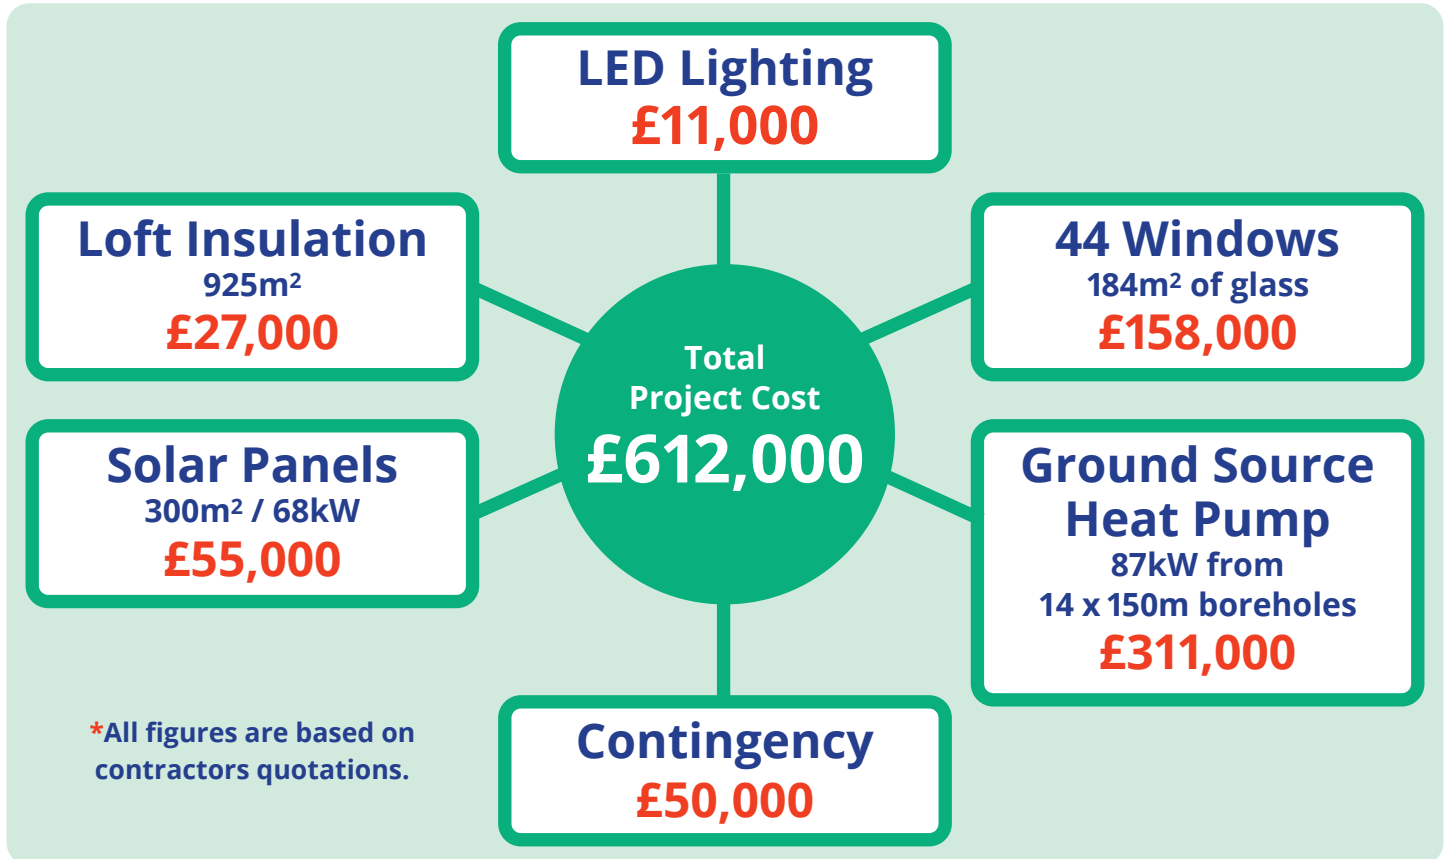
LED Lighting
£11,000

Loft Insulation
925m²
£27,000

44 Windows
184m² of glass
£158,000

Total
Project Cost
£612,000

Solar Panels
300m² / 68kW
£55,000

Ground Source
Heat Pump
87kW from
14 x 150m boreholes
£311,000

*All figures are based on contractors quotations.

Contingency
£50,000